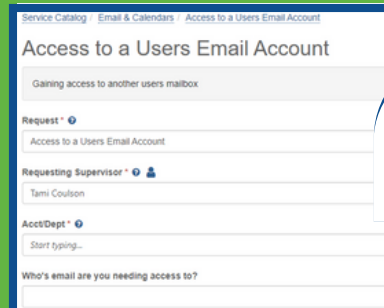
Service Catalog / Email & Calendars / Access to a Users Email Account

Access to a Users Email Account

Gaining access to another users mailbox

Request *

Access to a Users Email Account

Requesting Supervisor *

Tami Coulson

Acct/Dept *

Start typing...

Who's email are you needing access to?